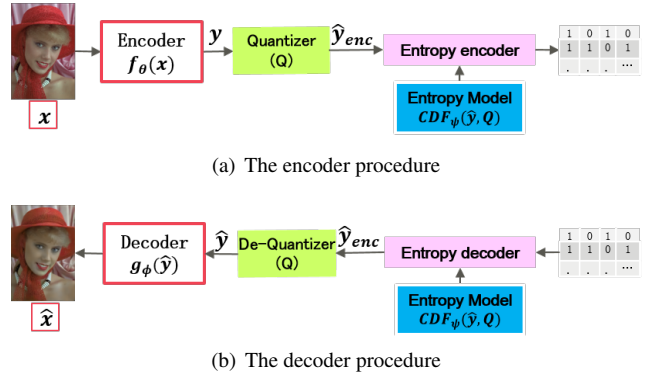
Encoder
$f_\theta(x)$

$y$

Quantizer
(Q)

$\hat{y}_{enc}$

Entropy encoder

| 1 | 0 | 1 | 0 |
|---|---|---|---|
| 1 | 1 | 0 | 1 |
| . | . | . | ... |

Entropy Model
$CDF_\psi(\hat{y}, Q)$

$x$

(a) The encoder procedure

Decoder
$g_\phi(\hat{y})$

$\hat{y}$

De-Quantizer
(Q)

$\hat{y}_{enc}$

Entropy decoder

| 1 | 0 | 1 | 0 |
|---|---|---|---|
| 1 | 1 | 0 | 1 |
| . | . | . | ... |

Entropy Model
$CDF_\psi(\hat{y}, Q)$

$\hat{x}$

(b) The decoder procedure